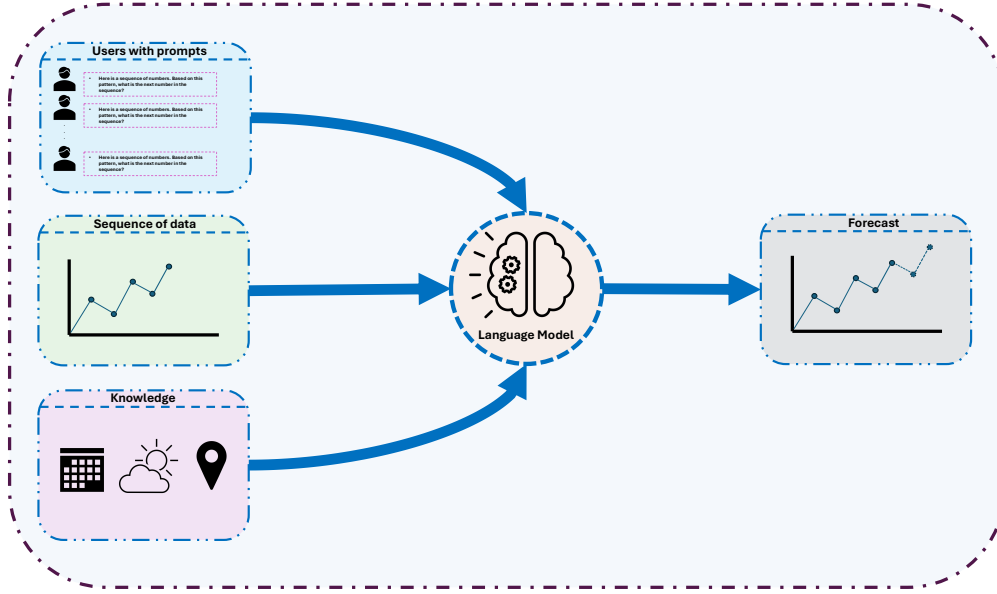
Users with prompts

Here is a sequence of numbers. Based on this pattern, what is the next number in the sequence?

Here is a sequence of numbers. Based on this pattern, what is the next number in the sequence?

Here is a sequence of numbers. Based on this pattern, what is the next number in the sequence?

Sequence of data

Knowledge

Language Model

Forecast